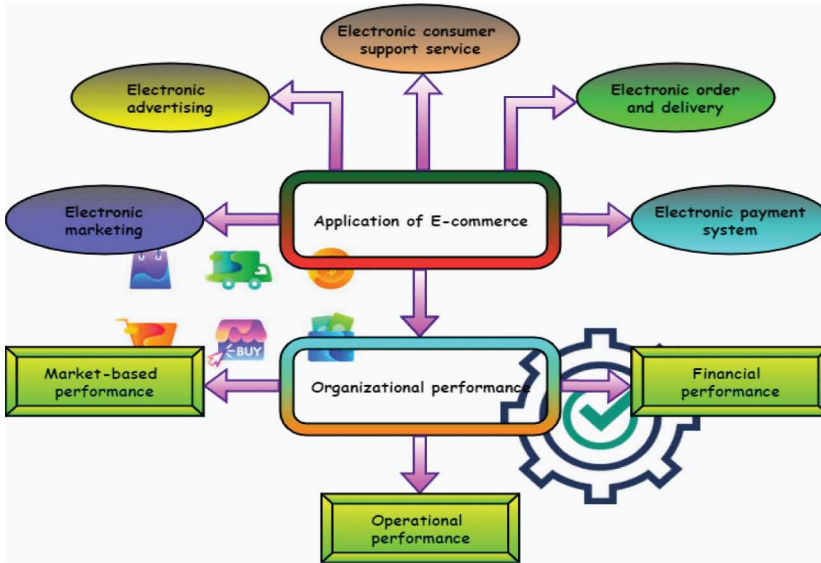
Electronic consumer support service

Electronic advertising

Electronic order and delivery

Electronic marketing

Application of E-commerce

Electronic payment system

BUY

Market-based performance

Organizational performance

Financial performance

Operational performance